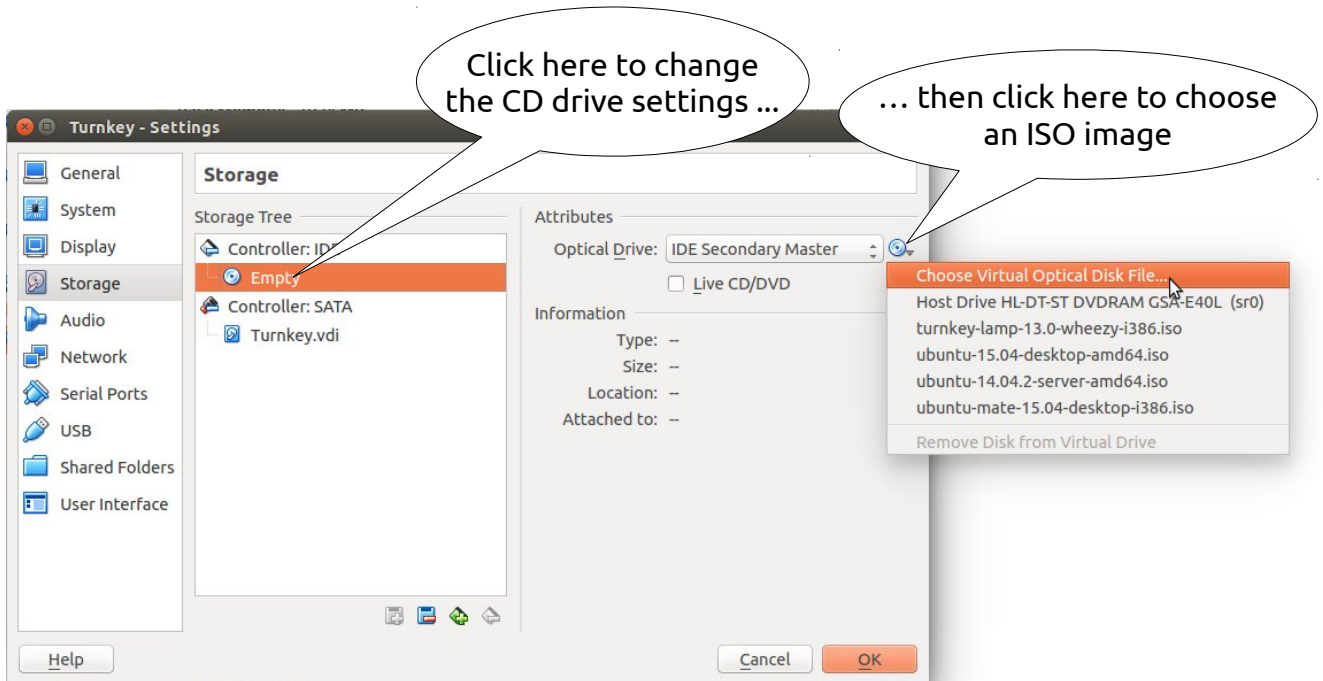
Click here to change the CD drive settings ...

... then click here to choose an ISO image

Turnkey - Settings

General
System
Display
Storage
Audio
Network
Serial Ports
USB
Shared Folders
User Interface

Storage

Storage Tree
Controller: ID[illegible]
Empty
Controller: SATA
Turnkey.vdi

Attributes
Optical Drive: IDE Secondary Master
Live CD/DVD

Information
Type: --
Size: --
Location: --
Attached to: --

Choose Virtual Optical Disk File...
Host Drive HL-DT-ST DVDRAM GSA-E40L (sr0)
turnkey-lamp-13.0-wheezy-i386.iso
ubuntu-15.04-desktop-amd64.iso
ubuntu-14.04.2-server-amd64.iso
ubuntu-mate-15.04-desktop-i386.iso
Remove Disk from Virtual Drive

Help
Cancel
OK